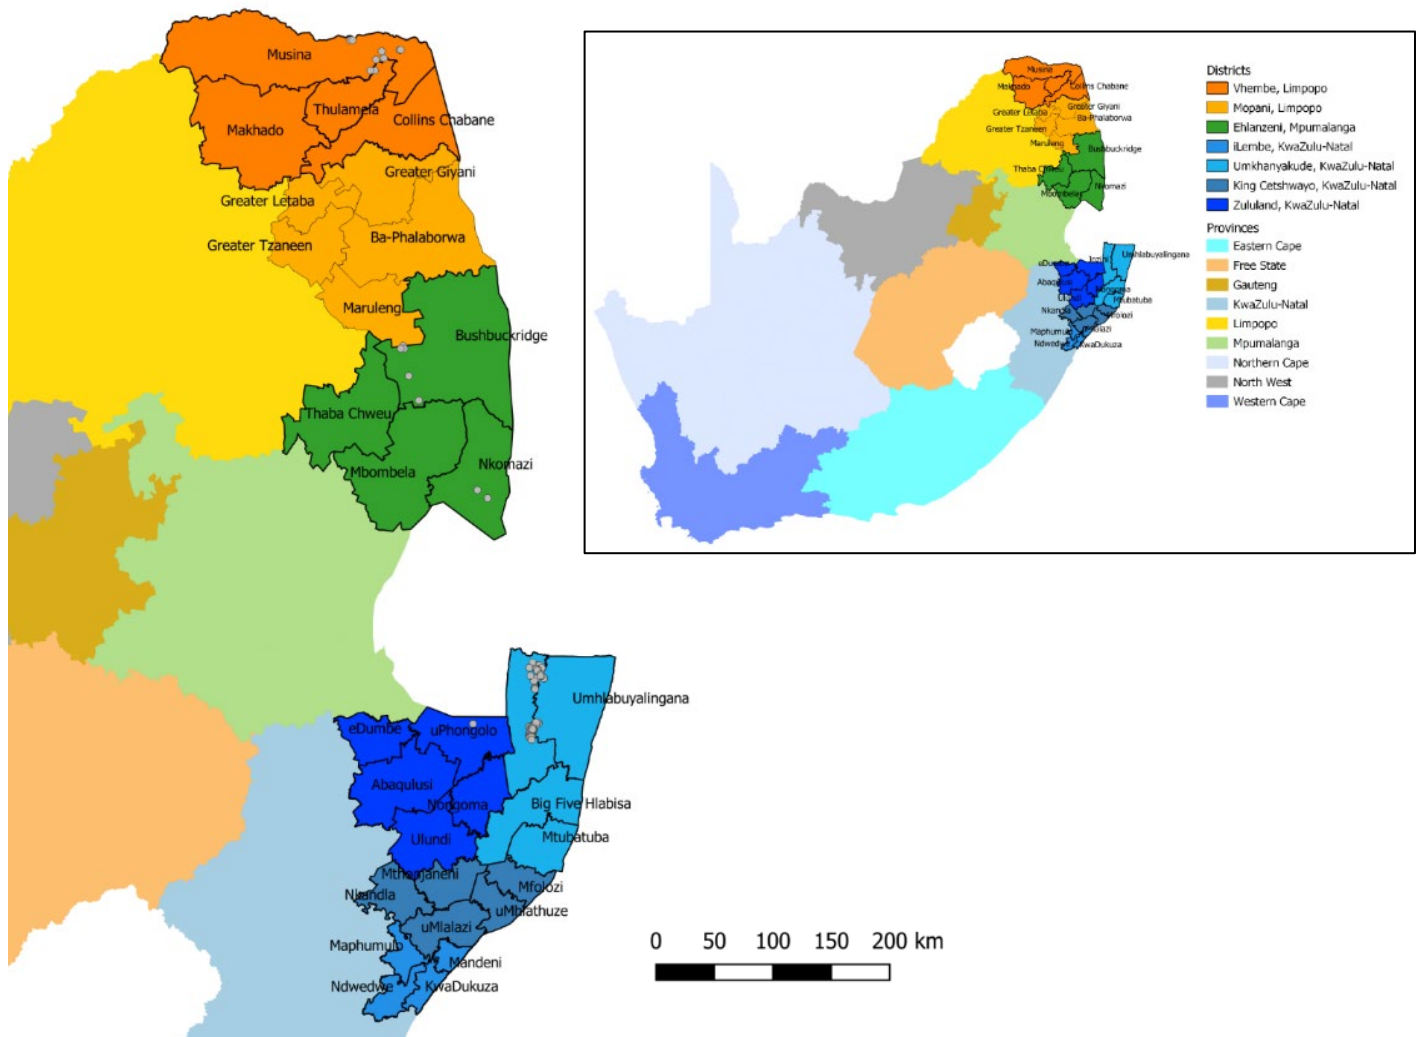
Musina
Thulamela
Collins Chabane
Makhado
Greater Giyani
Greater Letaba
Greater Tzaneen
Ba-Phalaborwa
Maruleng
Bushbuckridge
Thaba Chweu
Mbombela
Nkomazi
Umhlabuyalingana
eDumbe
uPhongolo
Abaqulusi
Nongoma
Big Five Hlabisa
Ulundi
Mtubatuba
Mthonjaneni
Nkandla
Mfolozi
uMhlathuze
uMlalazi
Maphumulo
Mandeni
Ndwedwe
KwaDukuza

0 50 100 150 200 km

Musina
Makhado
Collins Chabane
Greater Letaba
Greater Giyani
Greater Tzaneen
Ba-Phalaborwa
Maruleng
Bushbuckridge
Thaba Chweu
Mbombela
Nkomazi
eDumbe
Umhlabuyalingana
Abaqulusi
Nkandla
Mtubatuba
Mfolozi
Maphumulo
uMlalazi
Ndwedwe
KwaDukuza

Districts
Vhembe, Limpopo
Mopani, Limpopo
Ehlanzeni, Mpumalanga
iLembe, KwaZulu-Natal
Umkhanyakude, KwaZulu-Natal
King Cetshwayo, KwaZulu-Natal
Zululand, KwaZulu-Natal
Provinces
Eastern Cape
Free State
Gauteng
KwaZulu-Natal
Limpopo
Mpumalanga
Northern Cape
North West
Western Cape